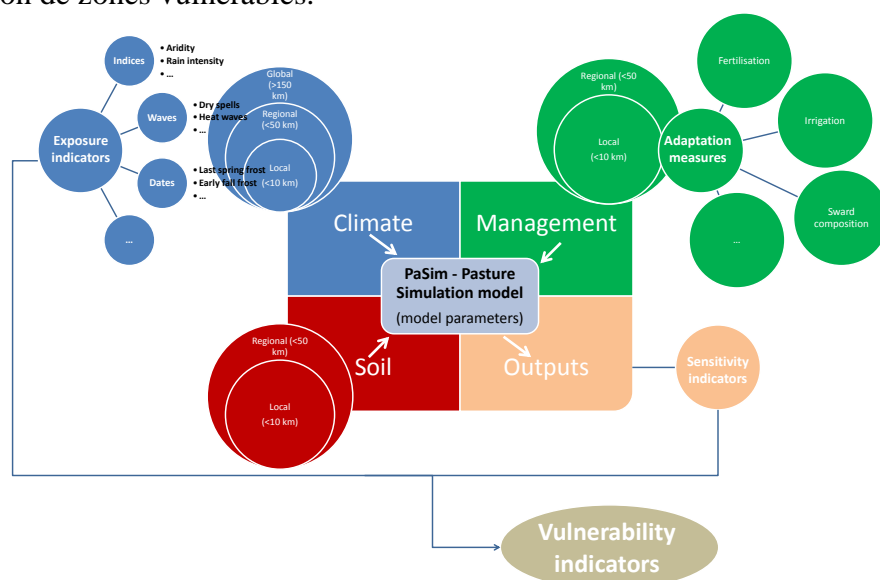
on de zones vulnérables.

Indices
• Aridity
• Rain intensity
• …

Global (>150 km)
Regional (<50 km)
Local (<10 km)

Waves
• Dry spells
• Heat waves
• …

Exposure indicators

Dates
• Last spring frost
• Early fall frost
• …

…

Regional (<50 km)
Local (<10 km)

Adaptation measures

Fertilisation
Irrigation
Sward composition
…

Climate
Management
PaSim - Pasture Simulation model
(model parameters)
Soil
Outputs

Regional (<50 km)
Local (<10 km)

Sensitivity indicators

Vulnerability indicators